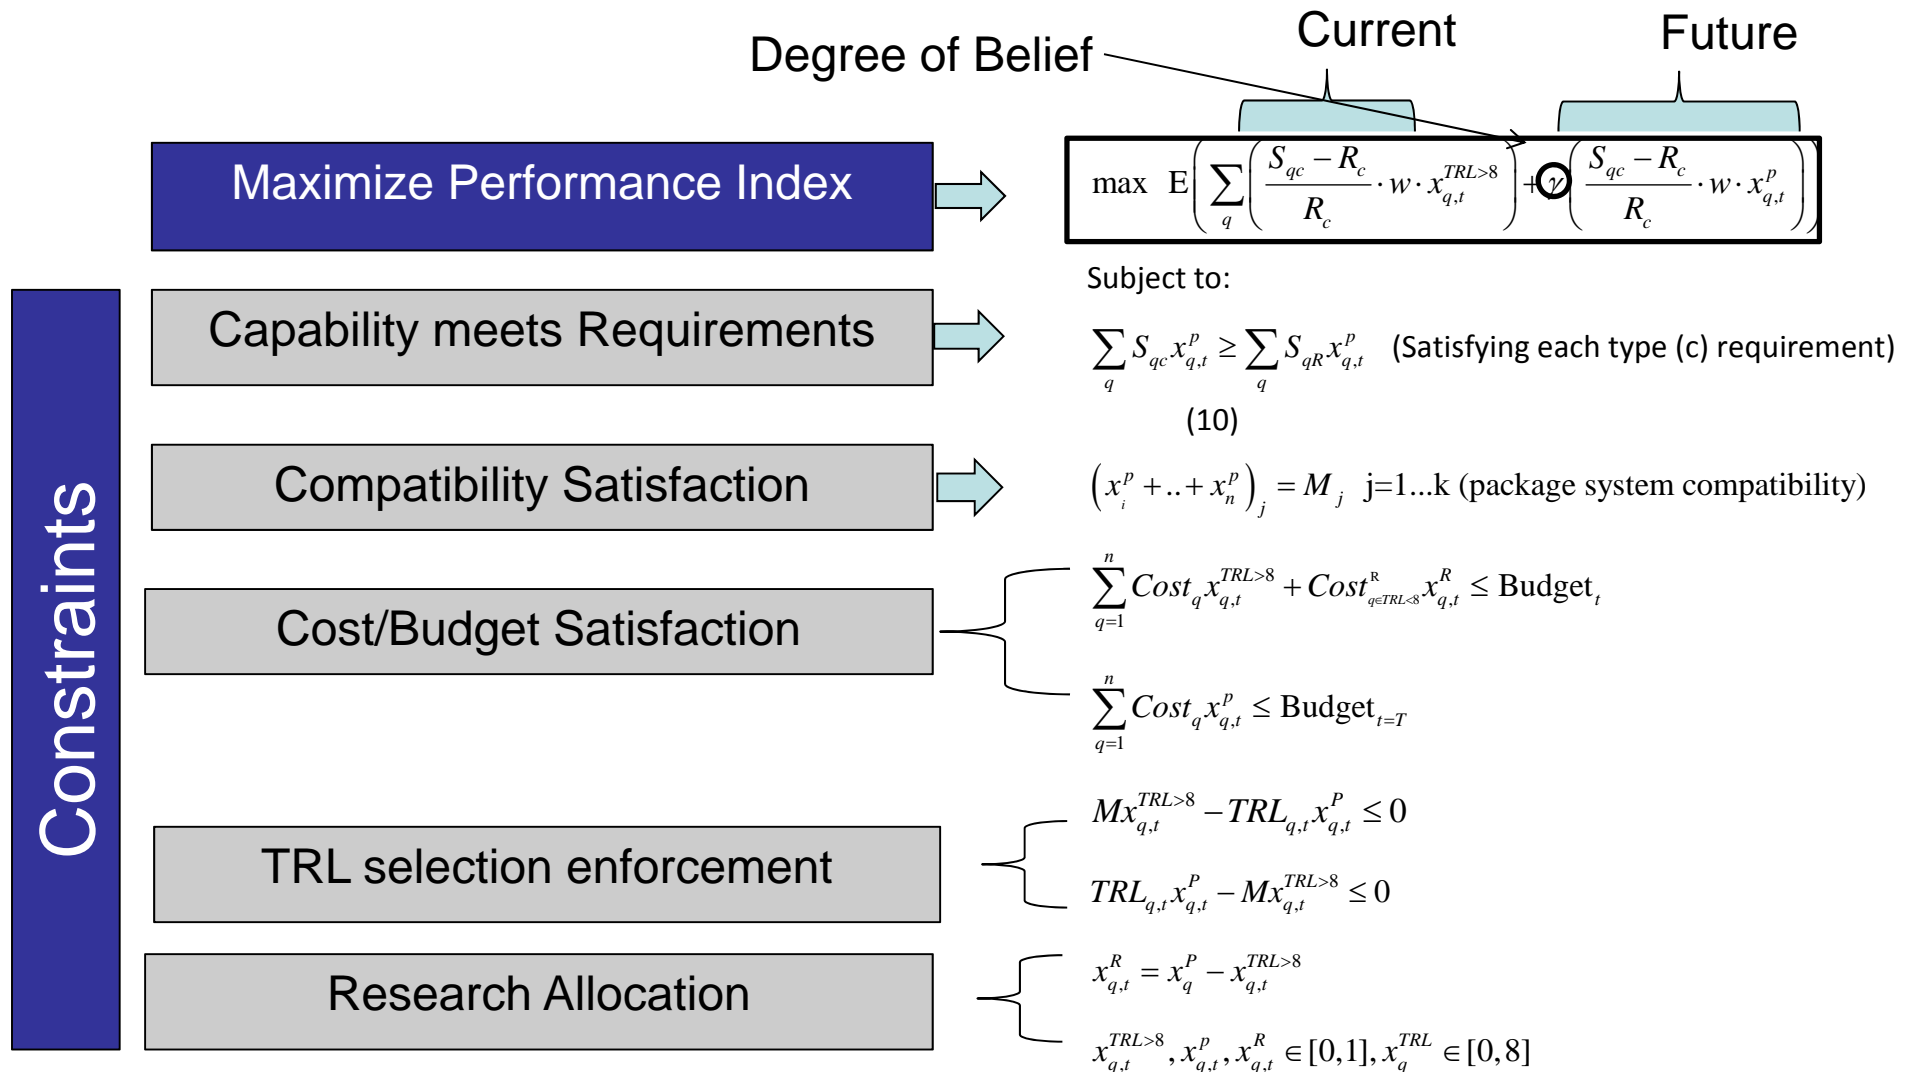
Degree of Belief

Current

Future

Maximize Performance Index

$\max\ E\left(\sum_q \left(\frac{S_{qc}-R_c}{R_c}\cdot w\cdot x_{q,t}^{TRL>8}\right)+\gamma\left(\frac{S_{qc}-R_c}{R_c}\cdot w\cdot x_{q,t}^{p}\right)\right)$

Subject to:

Constraints

Capability meets Requirements

$\sum_q S_{qc}x_{q,t}^p \geq \sum_q S_{qR}x_{q,t}^p$ (Satisfying each type (c) requirement)

(10)

Compatibility Satisfaction

$\left(x_i^p+..+x_n^p\right)_j = M_j$ j=1...k (package system compatibility)

Cost/Budget Satisfaction

$\sum_{q=1}^n Cost_q x_{q,t}^{TRL>8} + Cost^R_{q\in TRL<8} x_{q,t}^R \leq \text{Budget}_t$

$\sum_{q=1}^n Cost_q x_{q,t}^p \leq \text{Budget}_{t=T}$

TRL selection enforcement

$Mx_{q,t}^{TRL>8} - TRL_{q,t}x_{q,t}^P \leq 0$

$TRL_{q,t}x_{q,t}^P - Mx_{q,t}^{TRL>8} \leq 0$

Research Allocation

$x_{q,t}^R = x_q^P - x_{q,t}^{TRL>8}$

$x_{q,t}^{TRL>8}, x_{q,t}^p, x_{q,t}^R \in [0,1], x_q^{TRL} \in [0,8]$